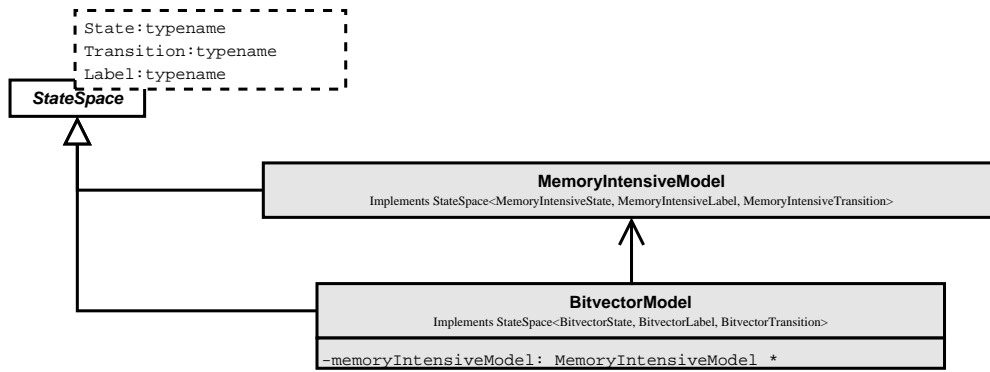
State:typename
Transition:typename
Label:typename

StateSpace

MemoryIntensiveModel
Implements StateSpace<MemoryIntensiveState, MemoryIntensiveLabel, MemoryIntensiveTransition>

BitvectorModel
Implements StateSpace<BitvectorState, BitvectorLabel, BitvectorTransition>

-memoryIntensiveModel: MemoryIntensiveModel *